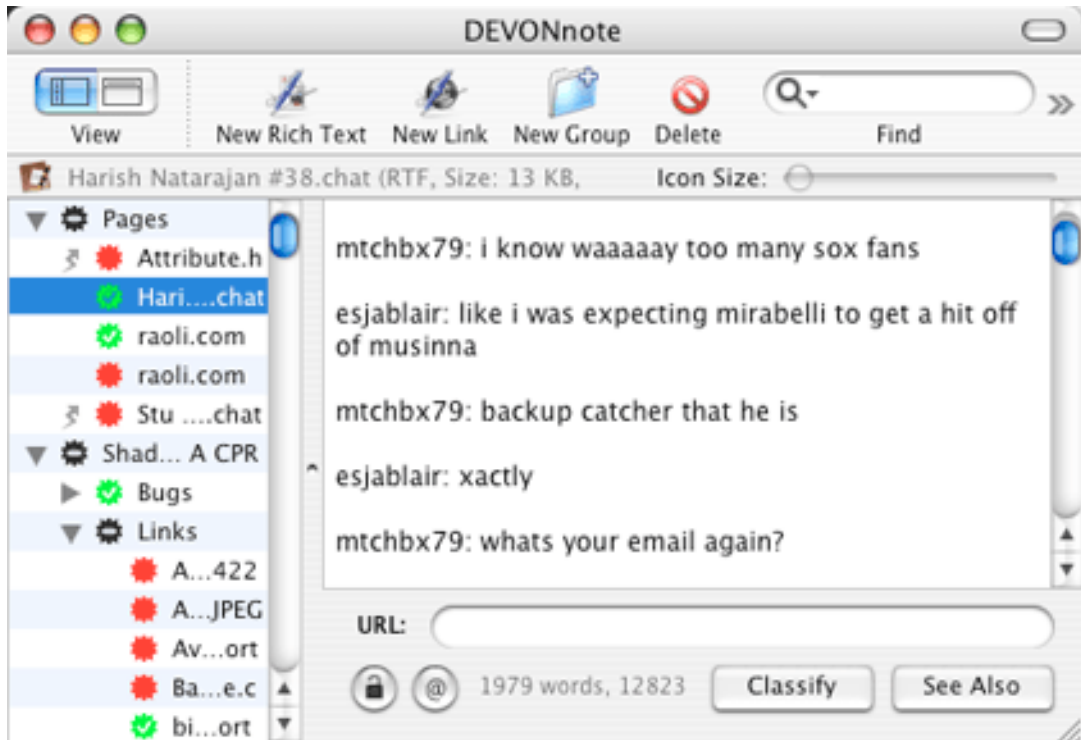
DEVONnote

View New Rich Text New Link New Group Delete Find

Harish Natarajan #38.chat (RTF, Size: 13 KB, Icon Size:

Pages
Attribute.h
Hari....chat
raoli.com
raoli.com
Stu ....chat
Shad... A CPR
Bugs
Links
A...422
A...JPEG
Av...ort
Ba...e.c
bi...ort

mtchbx79: i know waaaaay too many sox fans

esjablair: like i was expecting mirabelli to get a hit off of musinna

mtchbx79: backup catcher that he is

esjablair: xactly

mtchbx79: whats your email again?

URL:

@ 1979 words, 12823 Classify See Also